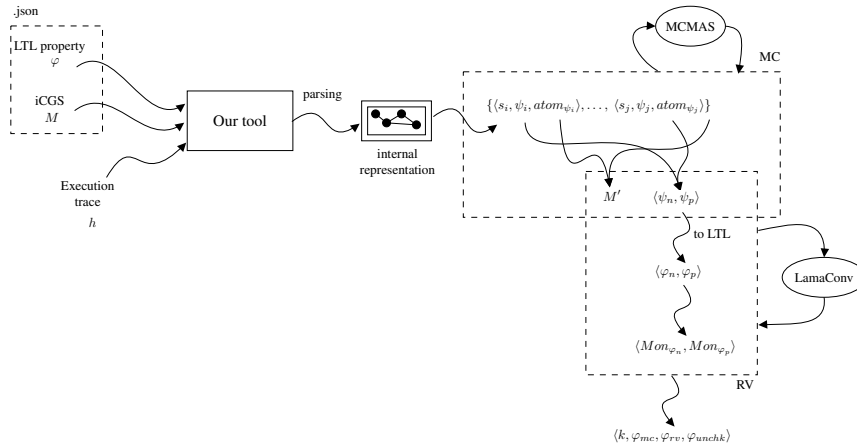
.json

LTL property
$\varphi$

iCGS
$M$

Execution trace
$h$

Our tool

parsing

internal representation

MCMAS

MC

$\{\langle s_i, \psi_i, atom_{\psi_i}\rangle, \ldots, \langle s_j, \psi_j, atom_{\psi_j}\rangle\}$

$M'$

$\langle \psi_n, \psi_p \rangle$

to LTL

$\langle \varphi_n, \varphi_p \rangle$

LamaConv

$\langle Mon_{\varphi_n}, Mon_{\varphi_p} \rangle$

RV

$\langle k, \varphi_{mc}, \varphi_{rv}, \varphi_{unchk} \rangle$